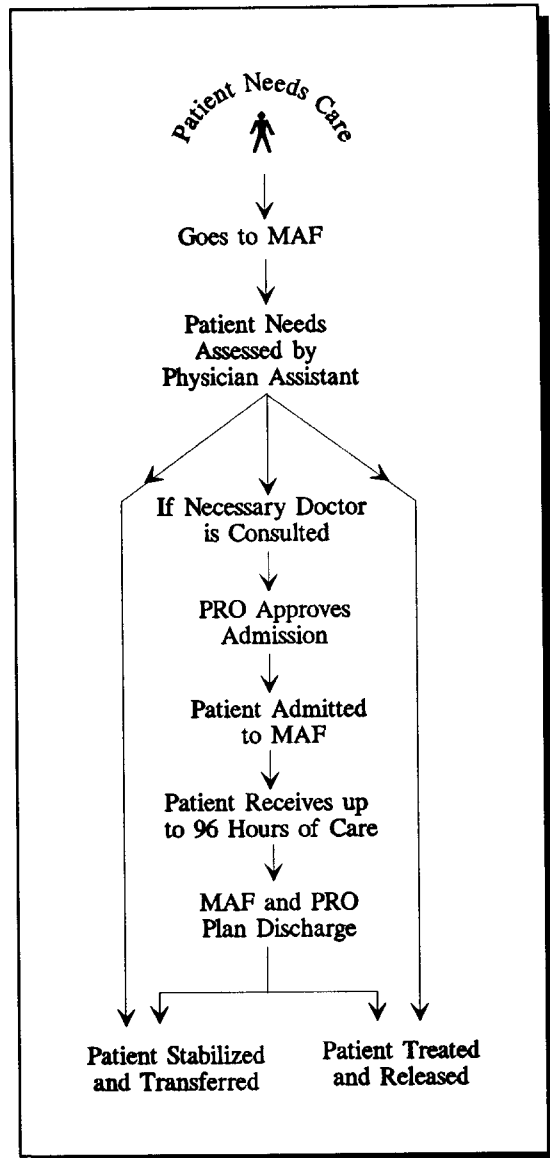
Patient Needs Care

Goes to MAF

Patient Needs Assessed by Physician Assistant

If Necessary Doctor is Consulted

PRO Approves Admission

Patient Admitted to MAF

Patient Receives up to 96 Hours of Care

MAF and PRO Plan Discharge

Patient Stabilized and Transferred

Patient Treated and Released